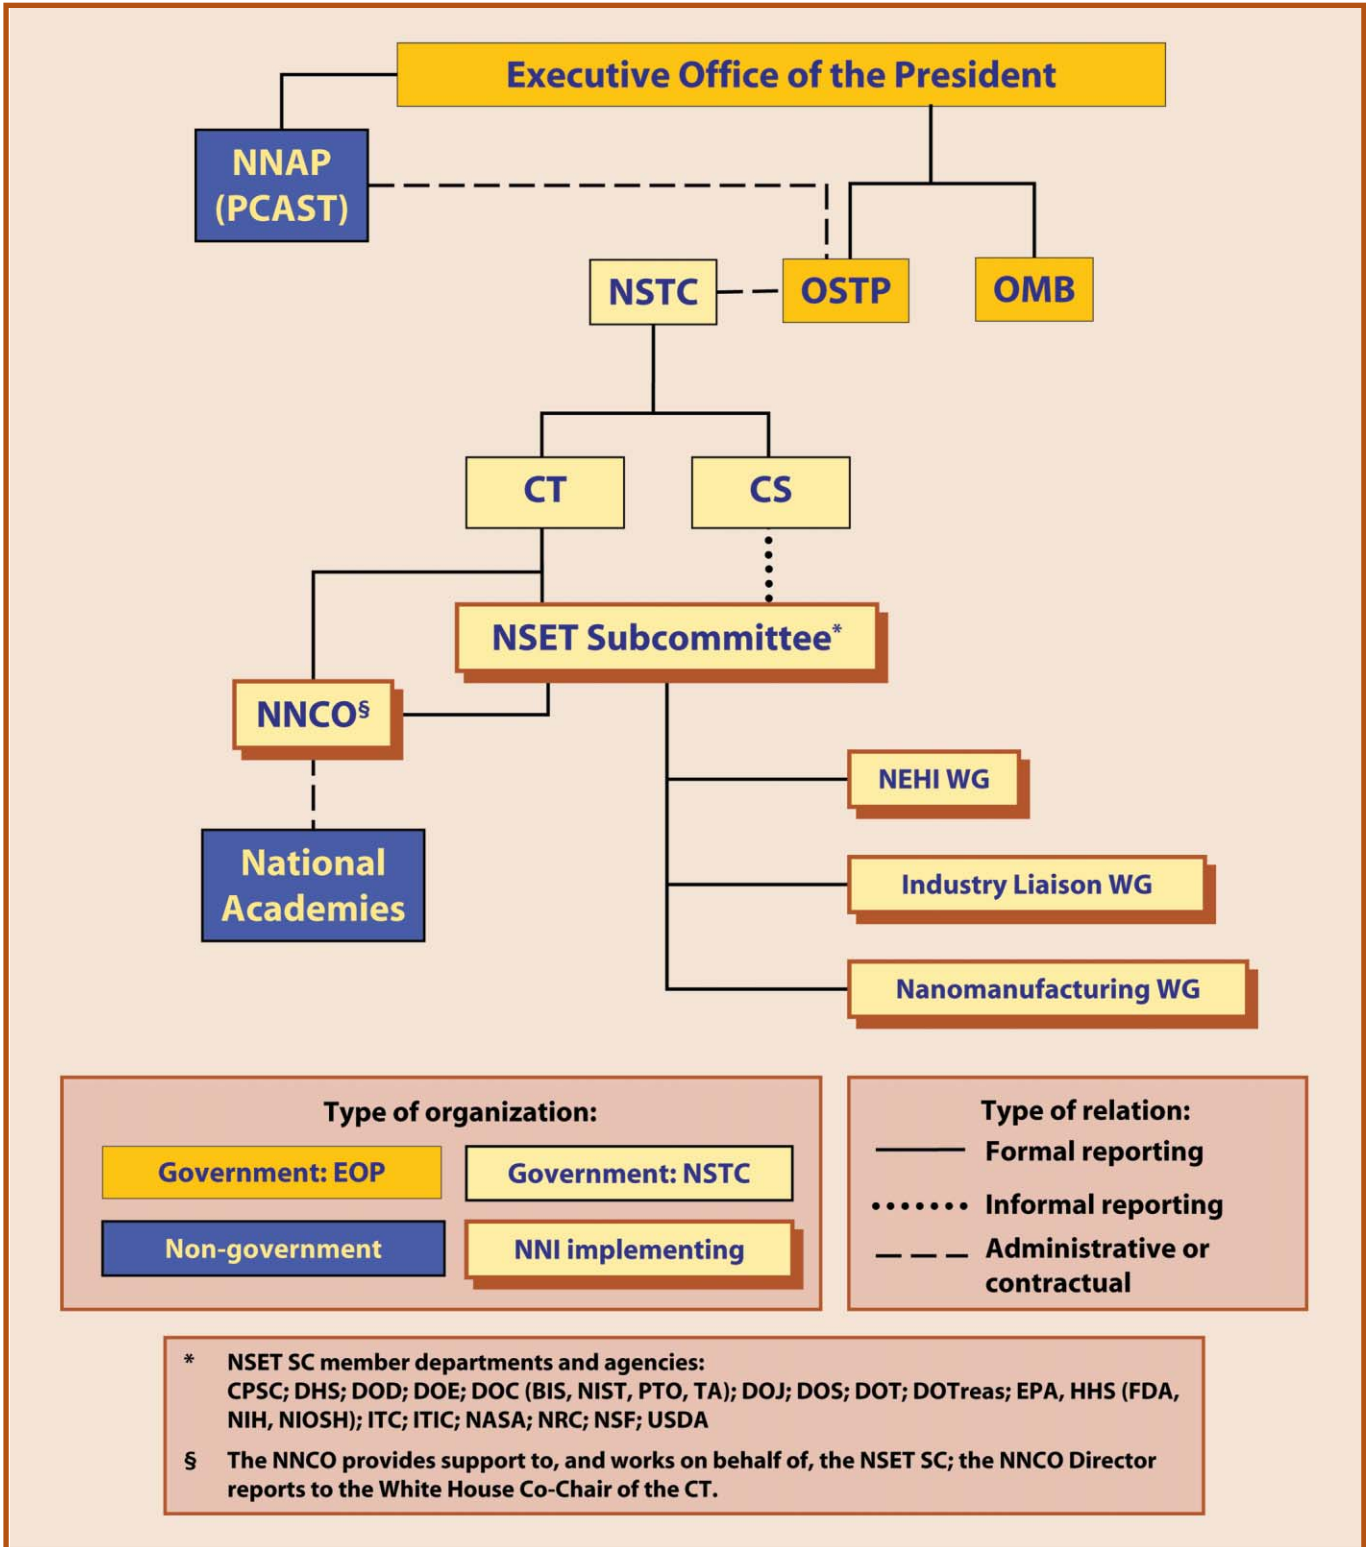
Executive Office of the President

NNAP (PCAST)

NSTC

OSTP

OMB

CT

CS

NSET Subcommittee*

NNCO§

National Academies

NEHI WG

Industry Liaison WG

Nanomanufacturing WG

Type of organization:

Government: EOP

Government: NSTC

Non-government

NNI implementing

Type of relation:

Formal reporting

Informal reporting

Administrative or contractual

* NSET SC member departments and agencies: CPSC; DHS; DOD; DOE; DOC (BIS, NIST, PTO, TA); DOJ; DOS; DOT; DOTreas; EPA, HHS (FDA, NIH, NIOSH); ITC; ITIC; NASA; NRC; NSF; USDA

§ The NNCO provides support to, and works on behalf of, the NSET SC; the NNCO Director reports to the White House Co-Chair of the CT.